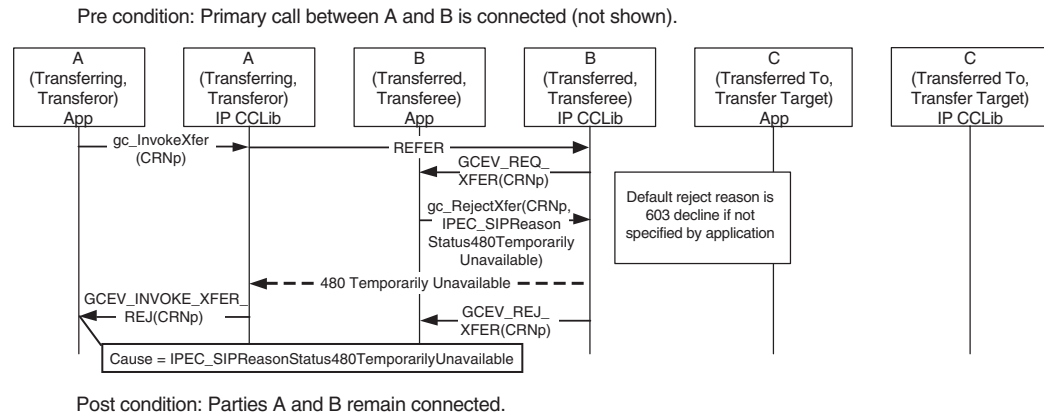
Pre condition: Primary call between A and B is connected (not shown).

A (Transferring, Transferor) App

A (Transferring, Transferor) IP CCLib

B (Transferred, Transferee) App

B (Transferred, Transferee) IP CCLib

C (Transferred To, Transfer Target) App

C (Transferred To, Transfer Target) IP CCLib

gc_InvokeXfer (CRNp)

REFER

GCEV_REQ_XFER(CRNp)

Default reject reason is 603 decline if not specified by application

gc_RejectXfer(CRNp, IPEC_SIPReasonStatus480TemporarilyUnavailable)

480 Temporarily Unavailable

GCEV_INVOKE_XFER_REJ(CRNp)

GCEV_REJ_XFER(CRNp)

Cause = IPEC_SIPReasonStatus480TemporarilyUnavailable

Post condition: Parties A and B remain connected.